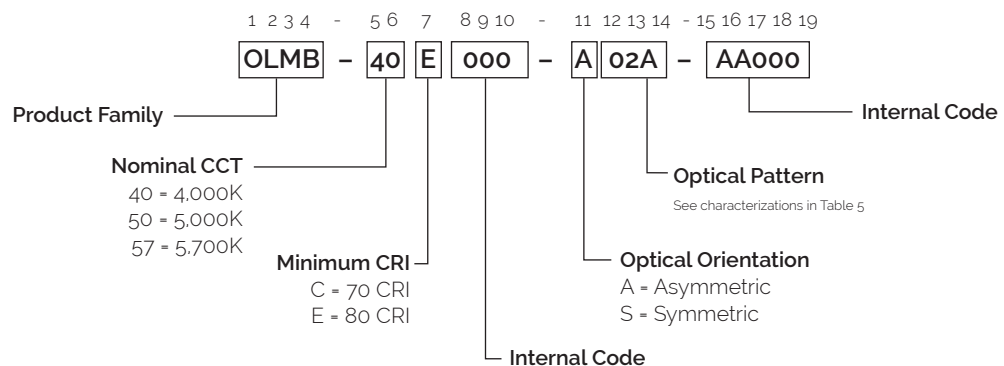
1 2 3 4 - 5 6 7 8 9 10 - 11 12 13 14 - 15 16 17 18 19

OLMB – 40 E 000 – A 02A – AA000

Product Family

Internal Code

Nominal CCT
40 = 4,000K
50 = 5,000K
57 = 5,700K

Optical Pattern
See characterizations in Table 5

Minimum CRI
C = 70 CRI
E = 80 CRI

Optical Orientation
A = Asymmetric
S = Symmetric

Internal Code